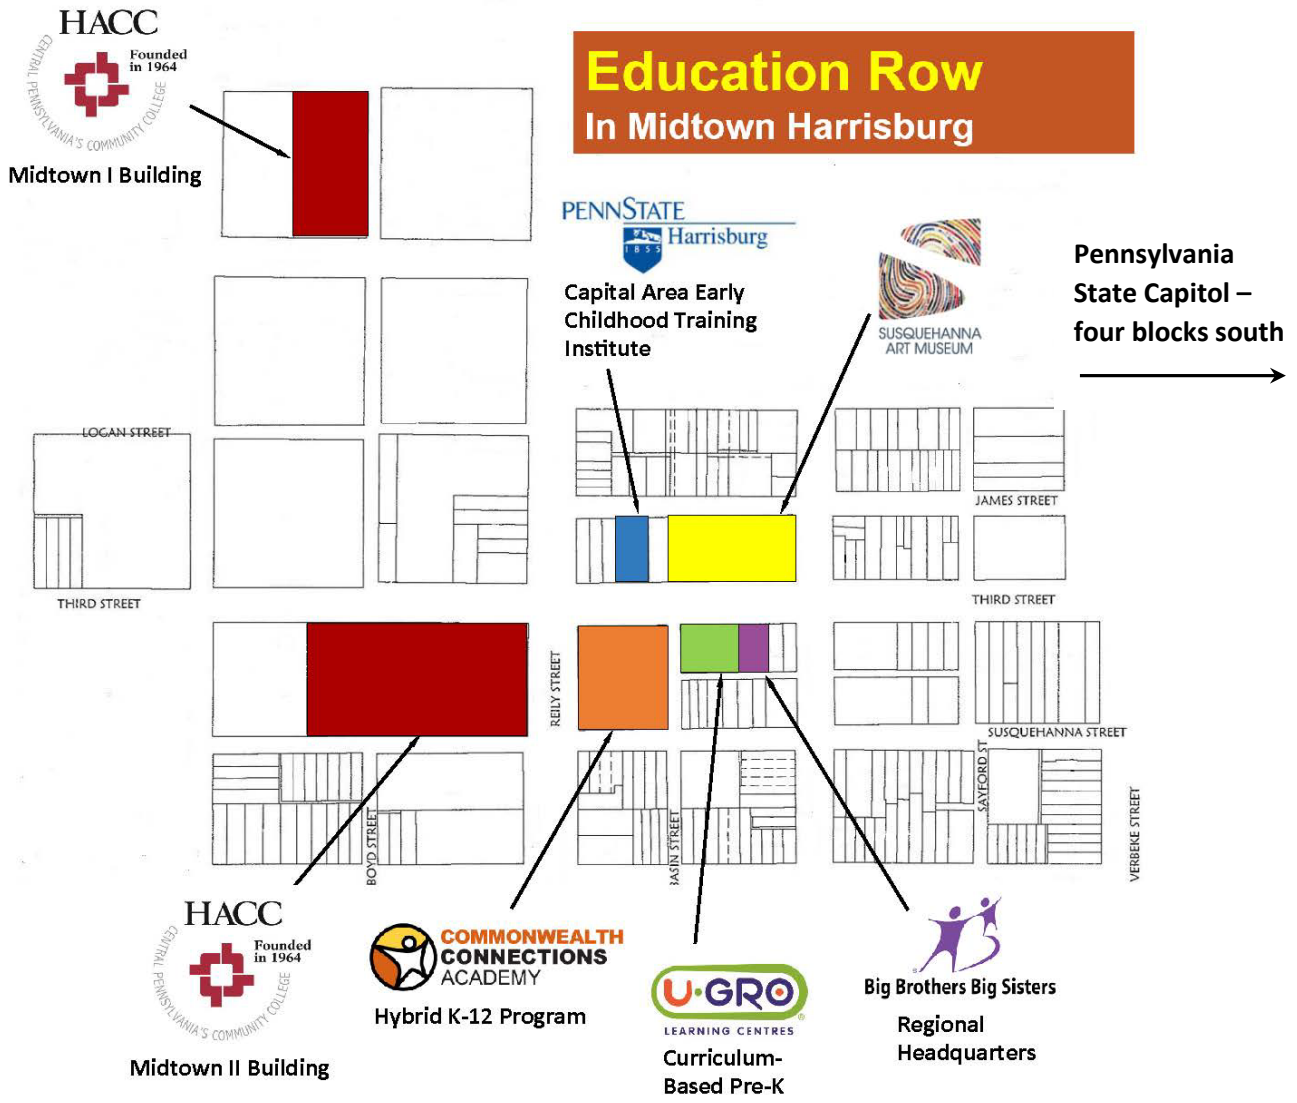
HACC
Founded in 1964
CENTRAL PENNSYLVANIA'S COMMUNITY COLLEGE
Midtown I Building

Education Row
In Midtown Harrisburg

PENNSTATE
1855
Harrisburg
Capital Area Early Childhood Training Institute

SUSQUEHANNA ART MUSEUM

Pennsylvania State Capitol – four blocks south

LOGAN STREET
THIRD STREET
JAMES STREET
THIRD STREET
REILY STREET
SUSQUEHANNA STREET
SAYFORD ST
VERBEKE STREET
BOYD STREET
BASIN STREET

HACC
Founded in 1964
CENTRAL PENNSYLVANIA'S COMMUNITY COLLEGE
Midtown II Building

COMMONWEALTH CONNECTIONS ACADEMY
Hybrid K-12 Program

U-GRO
LEARNING CENTRES
Curriculum-Based Pre-K

Big Brothers Big Sisters
Regional Headquarters